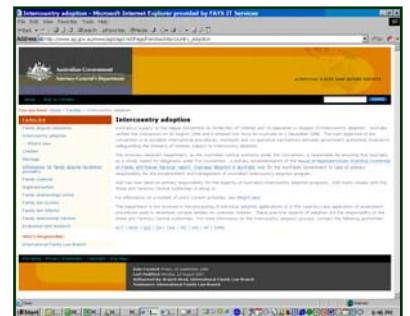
Intercountry adoption - Microsoft Internet Explorer provided by FAYS IT Services

File Edit View Favorites Tools Help

Address http://www.ag.gov.au/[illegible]

Australian Government
Attorney-General's Department

FAMILIES

Intercountry adoption

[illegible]

Start